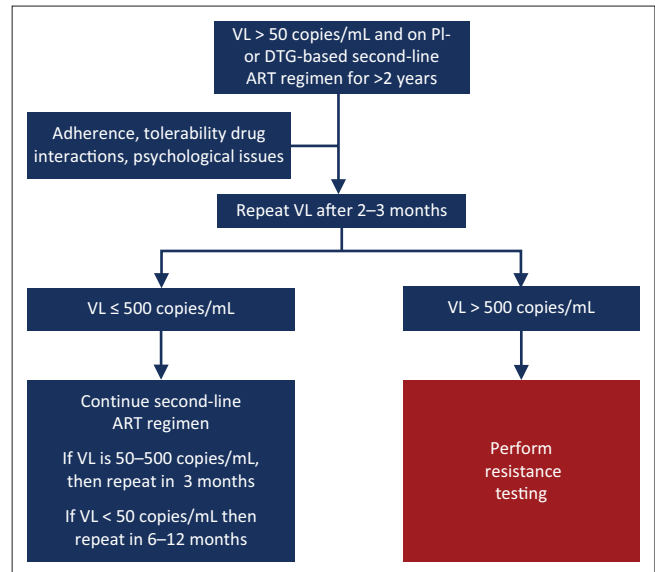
VL > 50 copies/mL and on PI- or DTG-based second-line ART regimen for >2 years

Adherence, tolerability drug interactions, psychological issues

Repeat VL after 2–3 months

VL ≤ 500 copies/mL

VL > 500 copies/mL

Continue second-line ART regimen

If VL is 50–500 copies/mL, then repeat in 3 months

If VL < 50 copies/mL then repeat in 6–12 months

Perform resistance testing